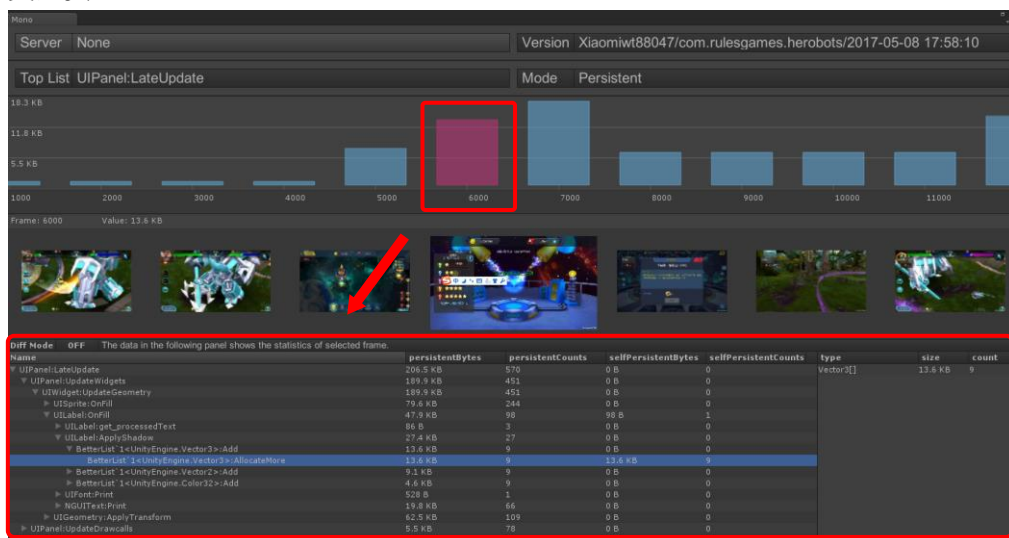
Mono

Server None

Version Xiaomiwt88047/com.rulesgames.herobots/2017-05-08 17:58:10

Top List UIPanel:LateUpdate

Mode Persistent

18.3 KB
11.8 KB
5.5 KB

1000 2000 3000 4000 5000 6000 7000 8000 9000 10000 11000

Frame: 6000 Value: 13.6 KB

Diff Mode OFF The data in the following panel shows the statistics of selected frame.

| Name | persistentBytes | persistentCounts | selfPersistentBytes | selfPersistentCounts |
|---|---|---|---|---|
| UIPanel:LateUpdate | 206.5 KB | 570 | 0 B | 0 |
| UIPanel:UpdateWidgets | 189.9 KB | 451 | 0 B | 0 |
| UIWidget:UpdateGeometry | 189.9 KB | 451 | 0 B | 0 |
| UISprite:OnFill | 79.6 KB | 244 | 0 B | 0 |
| UILabel:OnFill | 47.9 KB | 98 | 98 B | 1 |
| UILabel:get_processedText | 86 B | 3 | 0 B | 0 |
| UILabel:ApplyShadow | 27.4 KB | 27 | 0 B | 0 |
| BetterList`1<UnityEngine.Vector3>:Add | 13.6 KB | 9 | 0 B | 0 |
| BetterList`1<UnityEngine.Vector3>:AllocateMore | 13.6 KB | 9 | 13.6 KB | 9 |
| BetterList`1<UnityEngine.Vector2>:Add | 9.1 KB | 9 | 0 B | 0 |
| BetterList`1<UnityEngine.Color32>:Add | 4.6 KB | 9 | 0 B | 0 |
| UIFont:Print | 528 B | 1 | 0 B | 0 |
| NGUIText:Print | 19.8 KB | 66 | 0 B | 0 |
| UIGeometry:ApplyTransform | 62.5 KB | 109 | 0 B | 0 |
| UIPanel:UpdateDrawcalls | 5.5 KB | 78 | 0 B | 0 |

| type | size | count |
|---|---|---|
| Vector3[] | 13.6 KB | 9 |